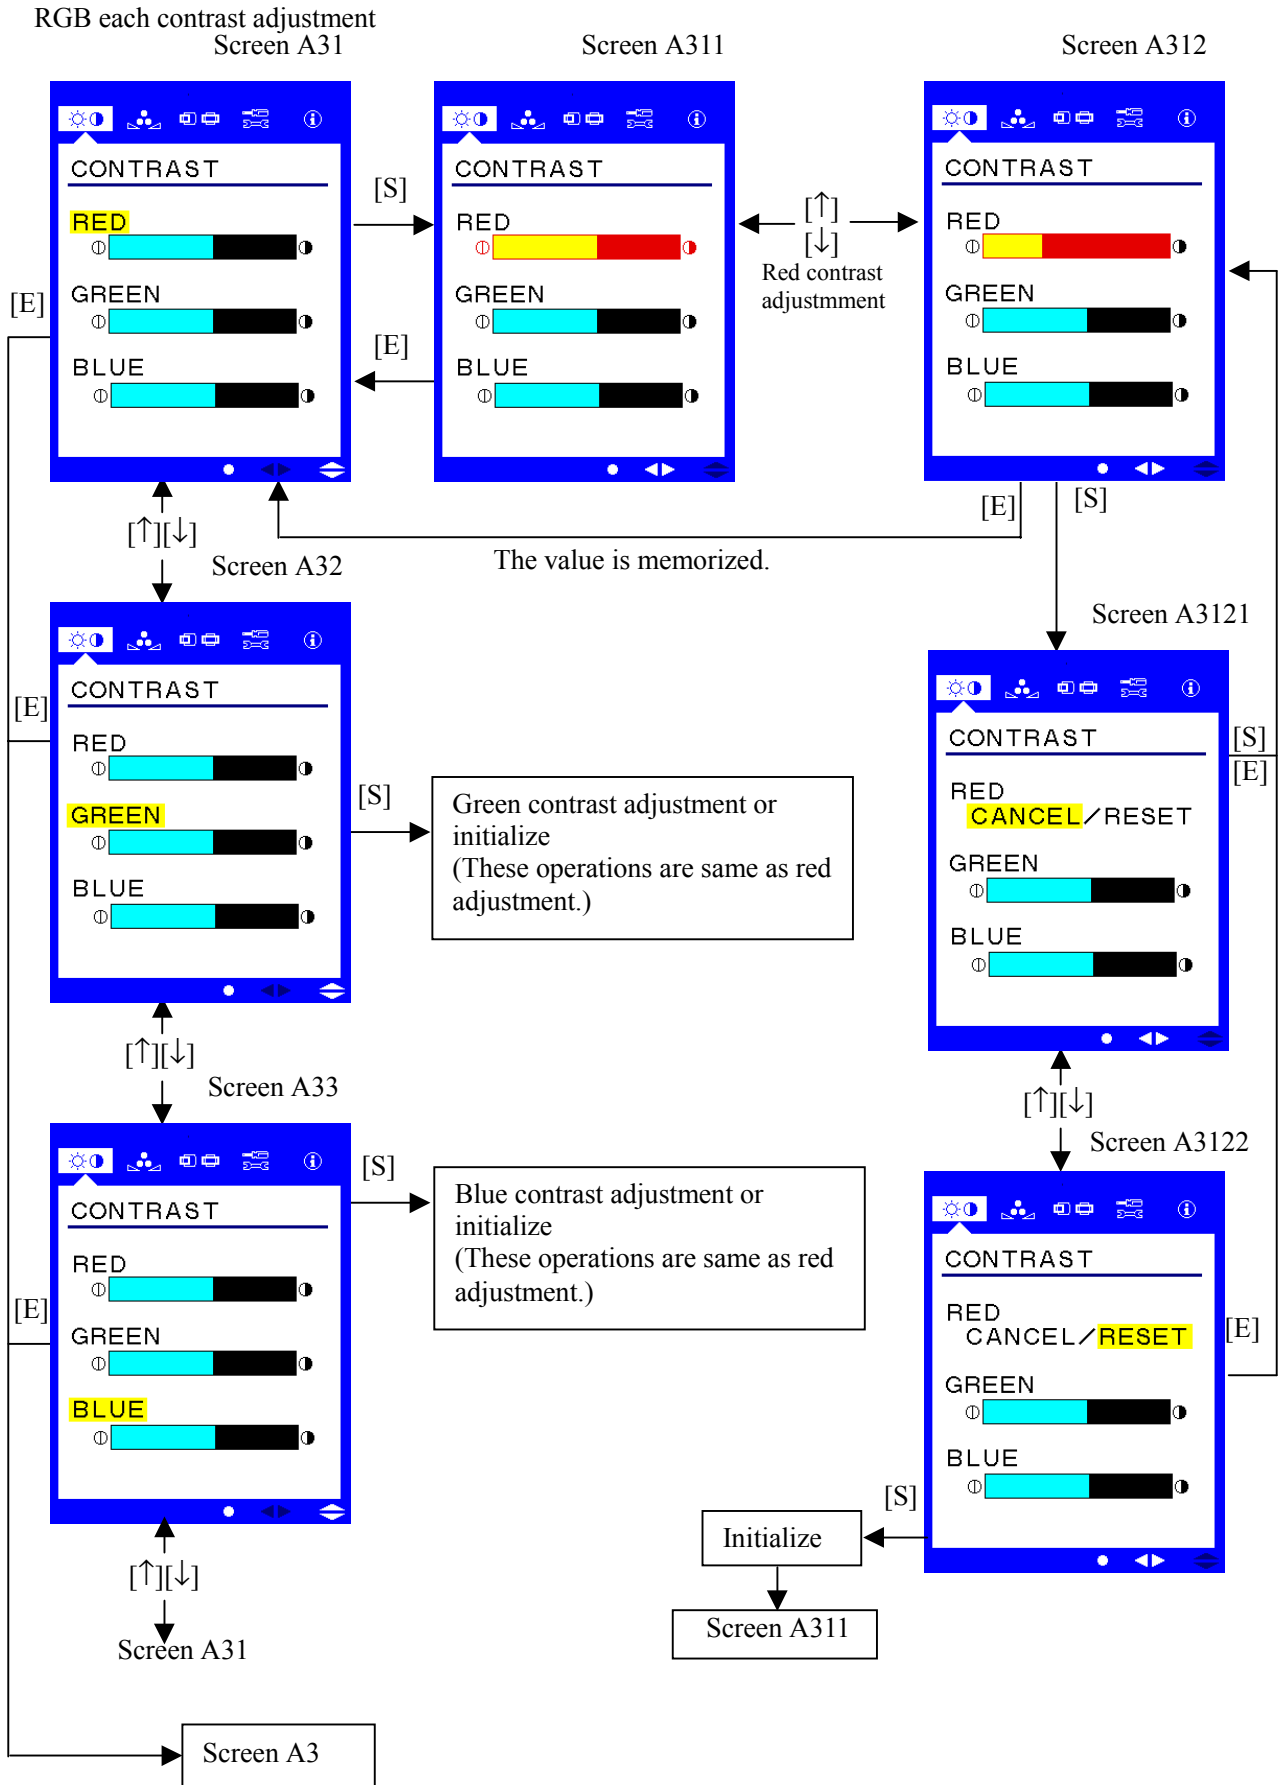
RGB each contrast adjustment
Screen A31

Screen A311

Screen A312

CONTRAST
RED
GREEN
BLUE

[S]

[E]

CONTRAST
RED
GREEN
BLUE

[↑]
[↓]
Red contrast adjustmment

CONTRAST
RED
GREEN
BLUE

[E]

[E]

[S]

[↑][↓]

Screen A32

The value is memorized.

Screen A3121

CONTRAST
RED
GREEN
BLUE

[E]

[S]

Green contrast adjustment or initialize
(These operations are same as red adjustment.)

CONTRAST
RED
CANCEL／RESET
GREEN
BLUE

[S]
[E]

[↑][↓]

Screen A33

[↑][↓]

Screen A3122

CONTRAST
RED
GREEN
BLUE

[E]

[S]

Blue contrast adjustment or initialize
(These operations are same as red adjustment.)

CONTRAST
RED
CANCEL／RESET
GREEN
BLUE

[E]

[S]

Initialize

Screen A311

[↑][↓]

Screen A31

Screen A3